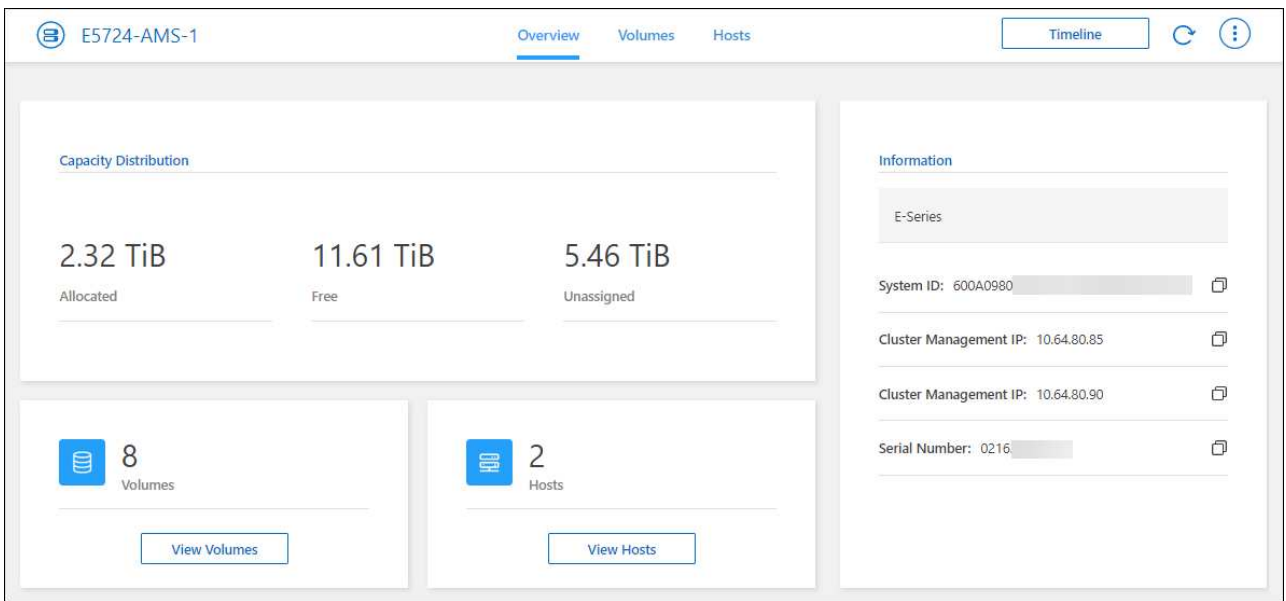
E5724-AMS-1

Overview Volumes Hosts

Timeline

Capacity Distribution

2.32 TiB
Allocated

11.61 TiB
Free

5.46 TiB
Unassigned

8
Volumes

View Volumes

2
Hosts

View Hosts

Information

E-Series

System ID: 600A0980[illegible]

Cluster Management IP: 10.64.80.85

Cluster Management IP: 10.64.80.90

Serial Number: 0216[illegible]